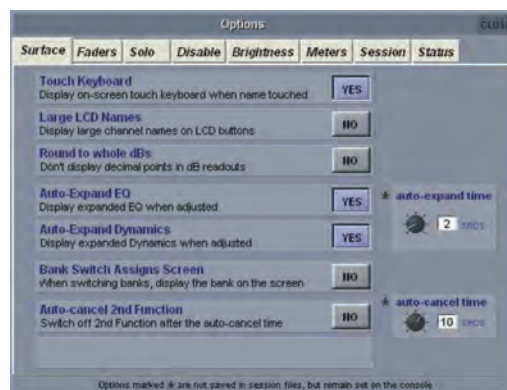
Options

CLO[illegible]

Surface Faders Solo Disable Brightness Meters Session Status

Touch Keyboard
Display on-screen touch keyboard when name touched
YES

Large LCD Names
Display large channel names on LCD buttons
NO

Round to whole dBs
Don't display decimal points in dB readouts
NO

Auto-Expand EQ
Display expanded EQ when adjusted
YES

Auto-Expand Dynamics
Display expanded Dynamics when adjusted
YES

Bank Switch Assigns Screen
When switching banks, display the bank on the screen
NO

Auto-cancel 2nd Function
Switch off 2nd Function after the auto-cancel time
NO

* auto-expand time
2 secs

* auto-cancel time
10 secs

Options marked * are not saved in session files, but remain set on the console